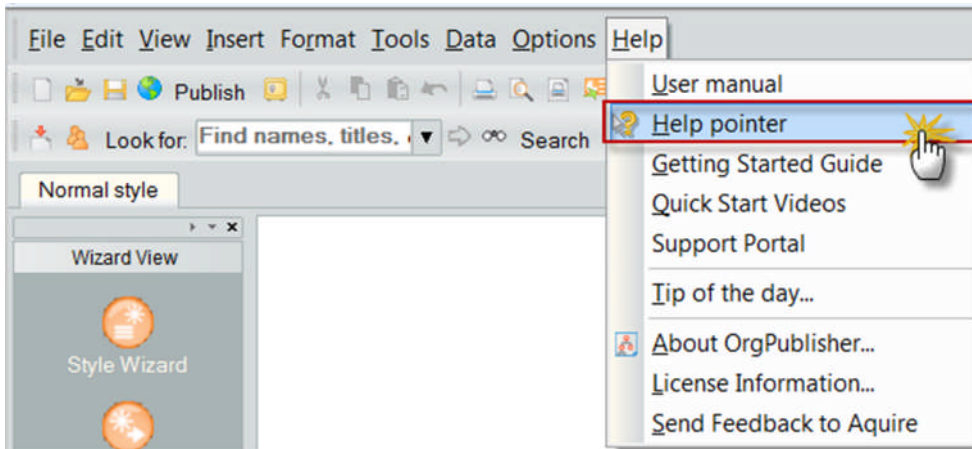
File Edit View Insert Format Tools Data Options Help

Publish

Look for: Find names, titles, Search

Normal style

Wizard View

Style Wizard

User manual
Help pointer
Getting Started Guide
Quick Start Videos
Support Portal
Tip of the day...
About OrgPublisher...
License Information...
Send Feedback to Aquire